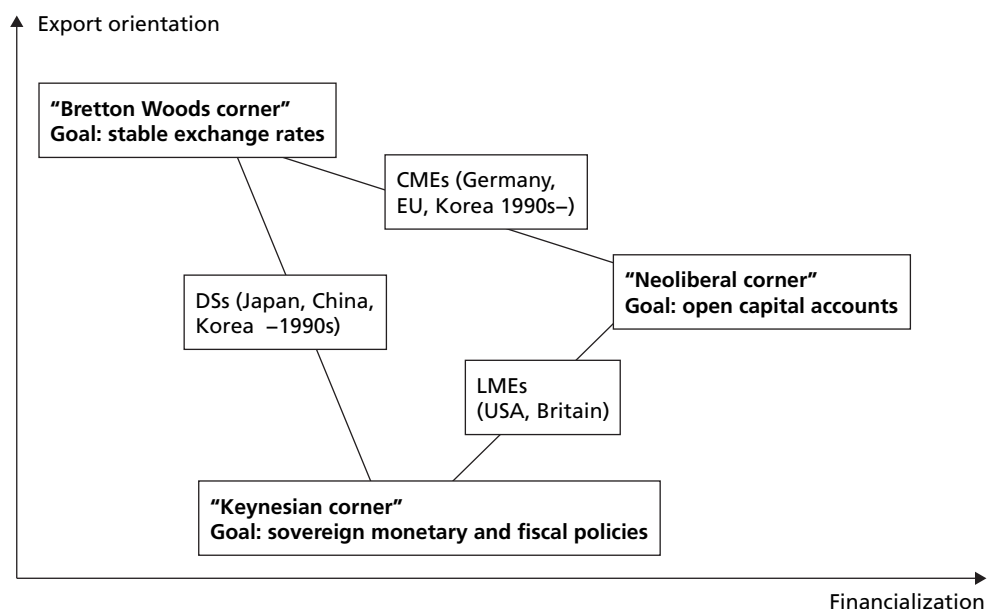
Export orientation

"Bretton Woods corner"
Goal: stable exchange rates

CMEs (Germany, EU, Korea 1990s–)

"Neoliberal corner"
Goal: open capital accounts

DSs (Japan, China, Korea –1990s)

LMEs
(USA, Britain)

"Keynesian corner"
Goal: sovereign monetary and fiscal policies

Financialization